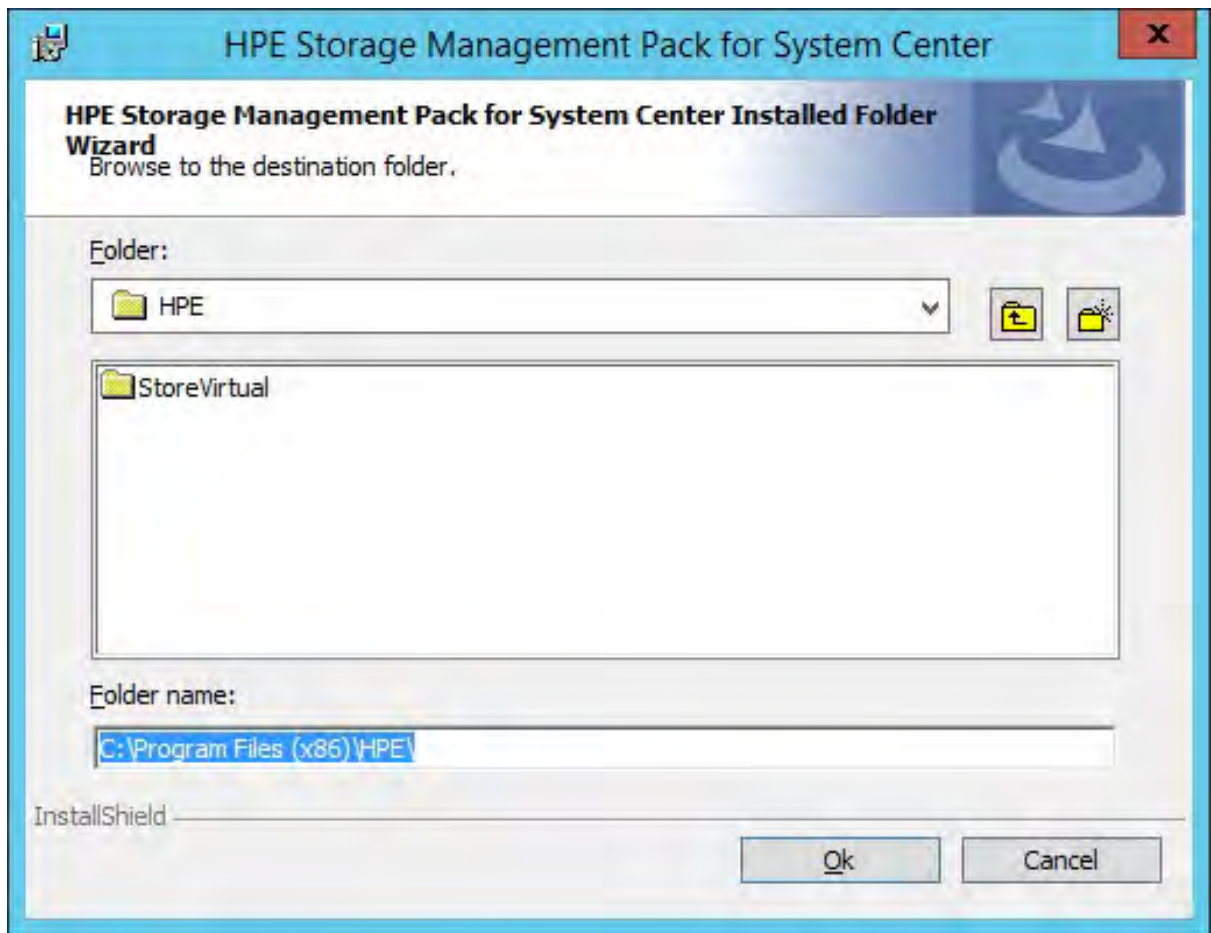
HPE Storage Management Pack for System Center

HPE Storage Management Pack for System Center Installed Folder Wizard

Browse to the destination folder.

Folder:

HPE

StoreVirtual

Folder name:

C:\Program Files (x86)\HPE\

InstallShield

Ok

Cancel